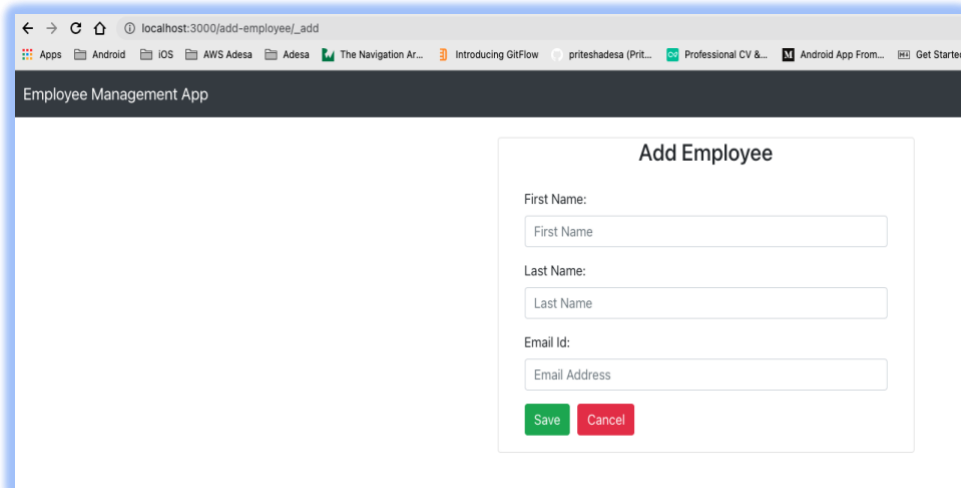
localhost:3000/add-employee/_add

Apps Android iOS AWS Adesa Adesa The Navigation Ar... Introducing GitFlow priteshadesa (Prit... Professional CV &... Android App From... Get Starte

Employee Management App

Add Employee

First Name:

First Name

Last Name:

Last Name

Email Id:

Email Address

Save Cancel